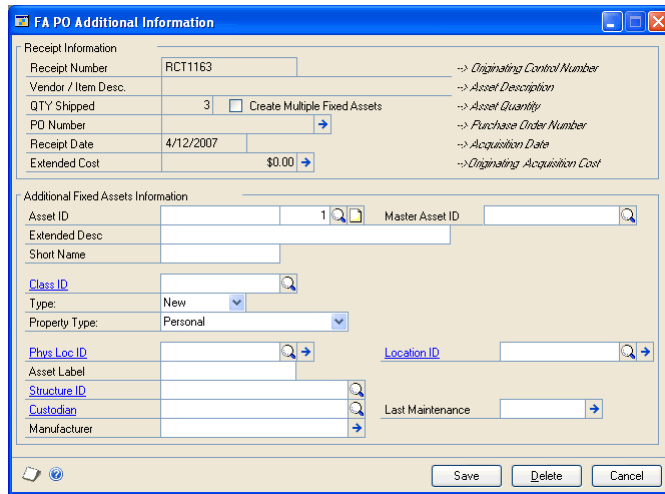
FA PO Additional Information

Receipt Information

| | | |
|---|---|---|
| Receipt Number | RCT1163 | --> Originating Control Number |
| Vendor / Item Desc. | | --> Asset Description |
| QTY Shipped | 3 Create Multiple Fixed Assets | --> Asset Quantity |
| PO Number | | --> Purchase Order Number |
| Receipt Date | 4/12/2007 | --> Acquisition Date |
| Extended Cost | $0.00 | -->Originating Acquisition Cost |

Additional Fixed Assets Information

Asset ID 1 Master Asset ID

Extended Desc

Short Name

Class ID

Type: New

Property Type: Personal

Phys Loc ID Location ID

Asset Label

Structure ID

Custodian Last Maintenance

Manufacturer

Save Delete Cancel